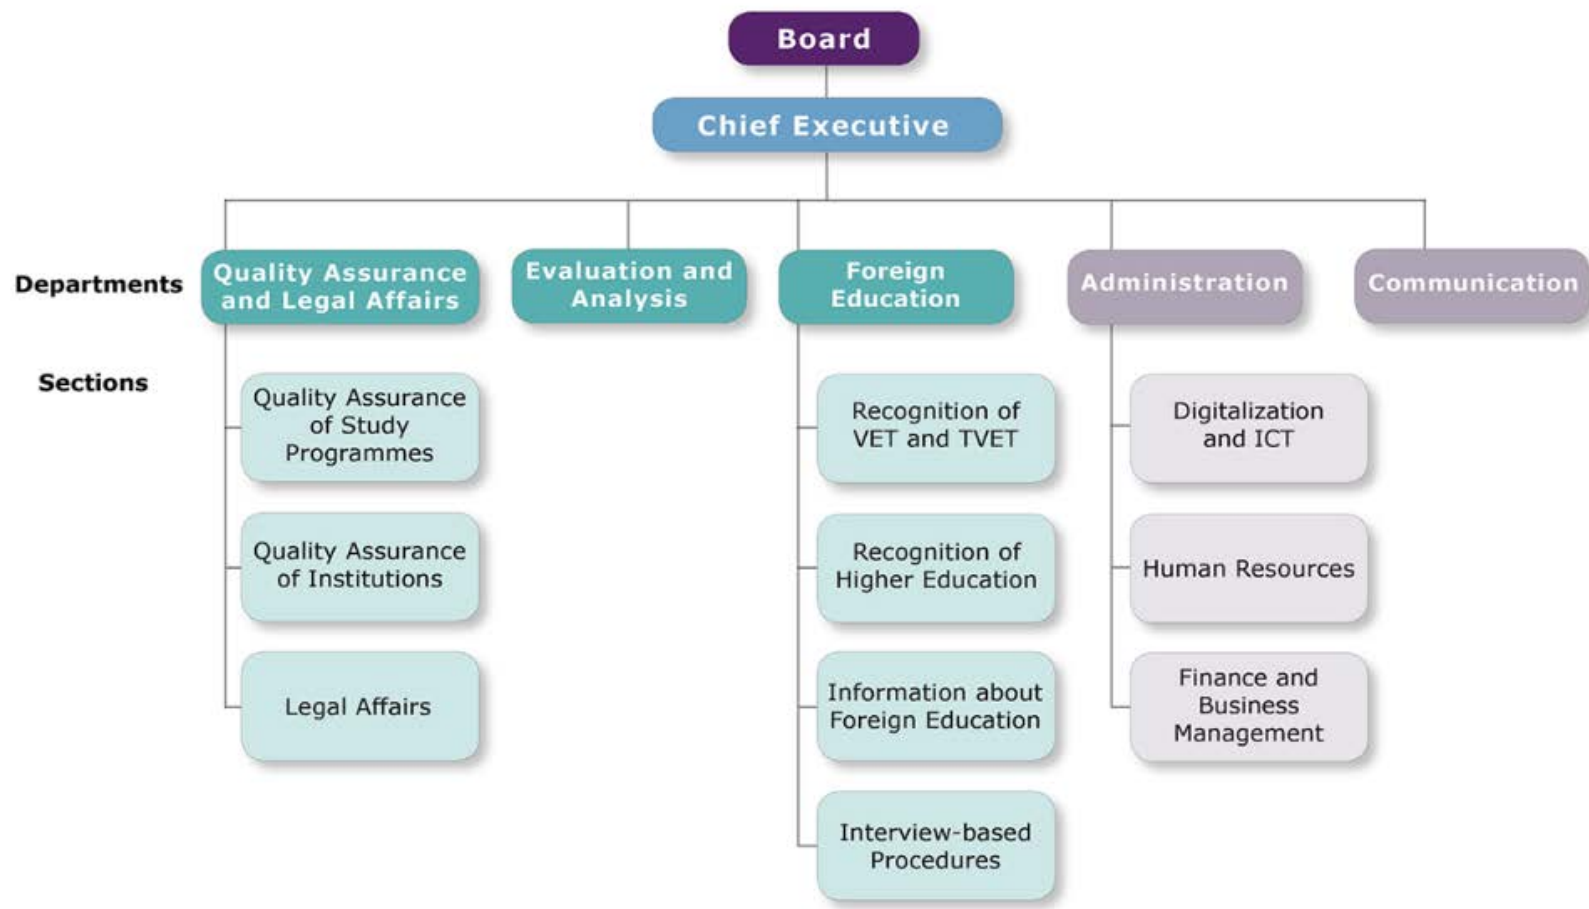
Board

Chief Executive

Departments

Quality Assurance and Legal Affairs

Evaluation and Analysis

Foreign Education

Administration

Communication

Sections

Quality Assurance of Study Programmes

Quality Assurance of Institutions

Legal Affairs

Recognition of VET and TVET

Recognition of Higher Education

Information about Foreign Education

Interview-based Procedures

Digitalization and ICT

Human Resources

Finance and Business Management